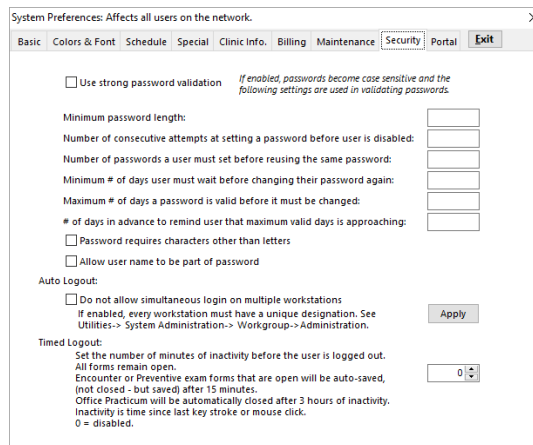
System Preferences: Affects all users on the network.

Basic | Colors & Font | Schedule | Special | Clinic Info. | Billing | Maintenance | Security | Portal | Exit

Use strong password validation

If enabled, passwords become case sensitive and the following settings are used in validating passwords.

Minimum password length:

Number of consecutive attempts at setting a password before user is disabled:

Number of passwords a user must set before reusing the same password:

Minimum # of days user must wait before changing their password again:

Maximum # of days a password is valid before it must be changed:

# of days in advance to remind user that maximum valid days is approaching:

Password requires characters other than letters

Allow user name to be part of password

Auto Logout:

Do not allow simultaneous login on multiple workstations

If enabled, every workstation must have a unique designation. See Utilities-> System Administration-> Workgroup->Administration.

Apply

Timed Logout:

Set the number of minutes of inactivity before the user is logged out.
All forms remain open.
Encounter or Preventive exam forms that are open will be auto-saved, (not closed - but saved) after 15 minutes.
Office Practicum will be automatically closed after 3 hours of inactivity.
Inactivity is time since last key stroke or mouse click.
0 = disabled.

0